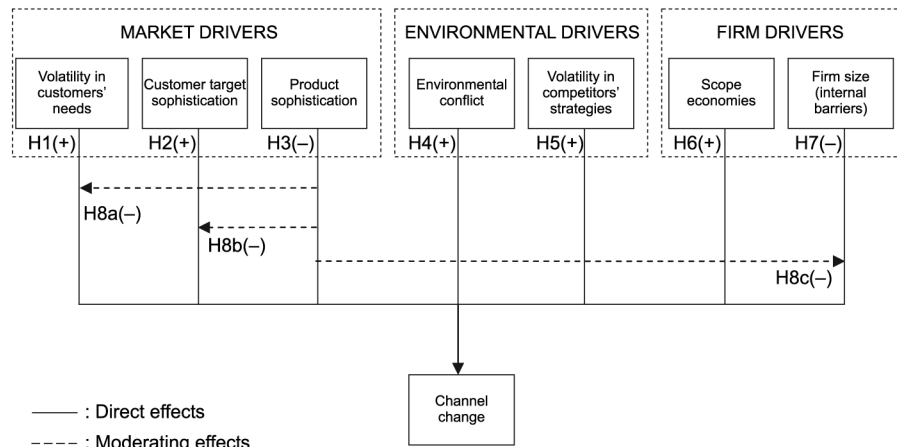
MARKET DRIVERS

Volatility in customers' needs

Customer target sophistication

Product sophistication

H1(+)

H2(+)

H3(–)

ENVIRONMENTAL DRIVERS

Environmental conflict

Volatility in competitors' strategies

H4(+)

H5(+)

FIRM DRIVERS

Scope economies

Firm size (internal barriers)

H6(+)

H7(–)

H8a(–)

H8b(–)

H8c(–)

Channel change

——— : Direct effects

- - - - : Moderating effects